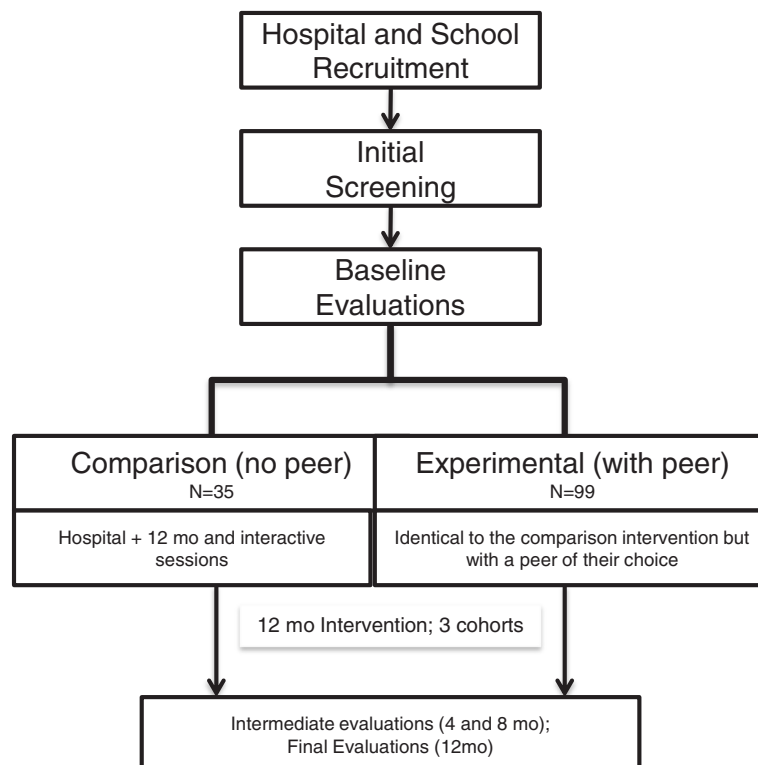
Hospital and School Recruitment

Initial Screening

Baseline Evaluations

Comparison (no peer)
N=35

Hospital + 12 mo and interactive sessions

Experimental (with peer)
N=99

Identical to the comparison intervention but with a peer of their choice

12 mo Intervention; 3 cohorts

Intermediate evaluations (4 and 8 mo);
Final Evaluations (12mo)